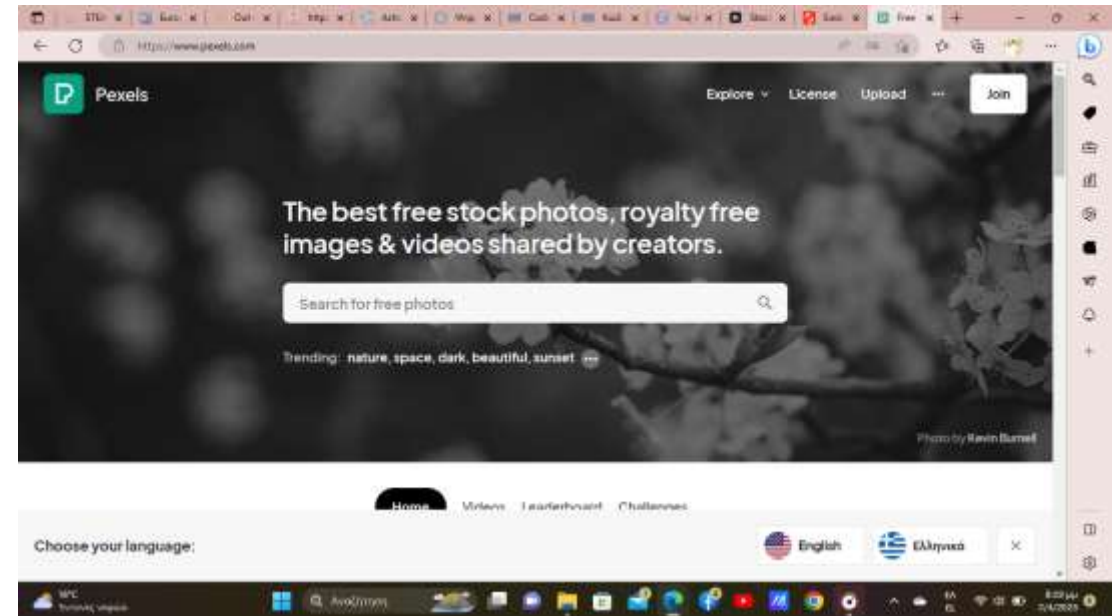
https://www.pexels.com

Pexels

Explore License Upload ··· Join

The best free stock photos, royalty free images & videos shared by creators.

Search for free photos

Trending: nature, space, dark, beautiful, sunset ···

Photo by Kevin Burnell

Home Videos Leaderboard Challenges

Choose your language:

English

Ελληνικά

Αναζήτηση